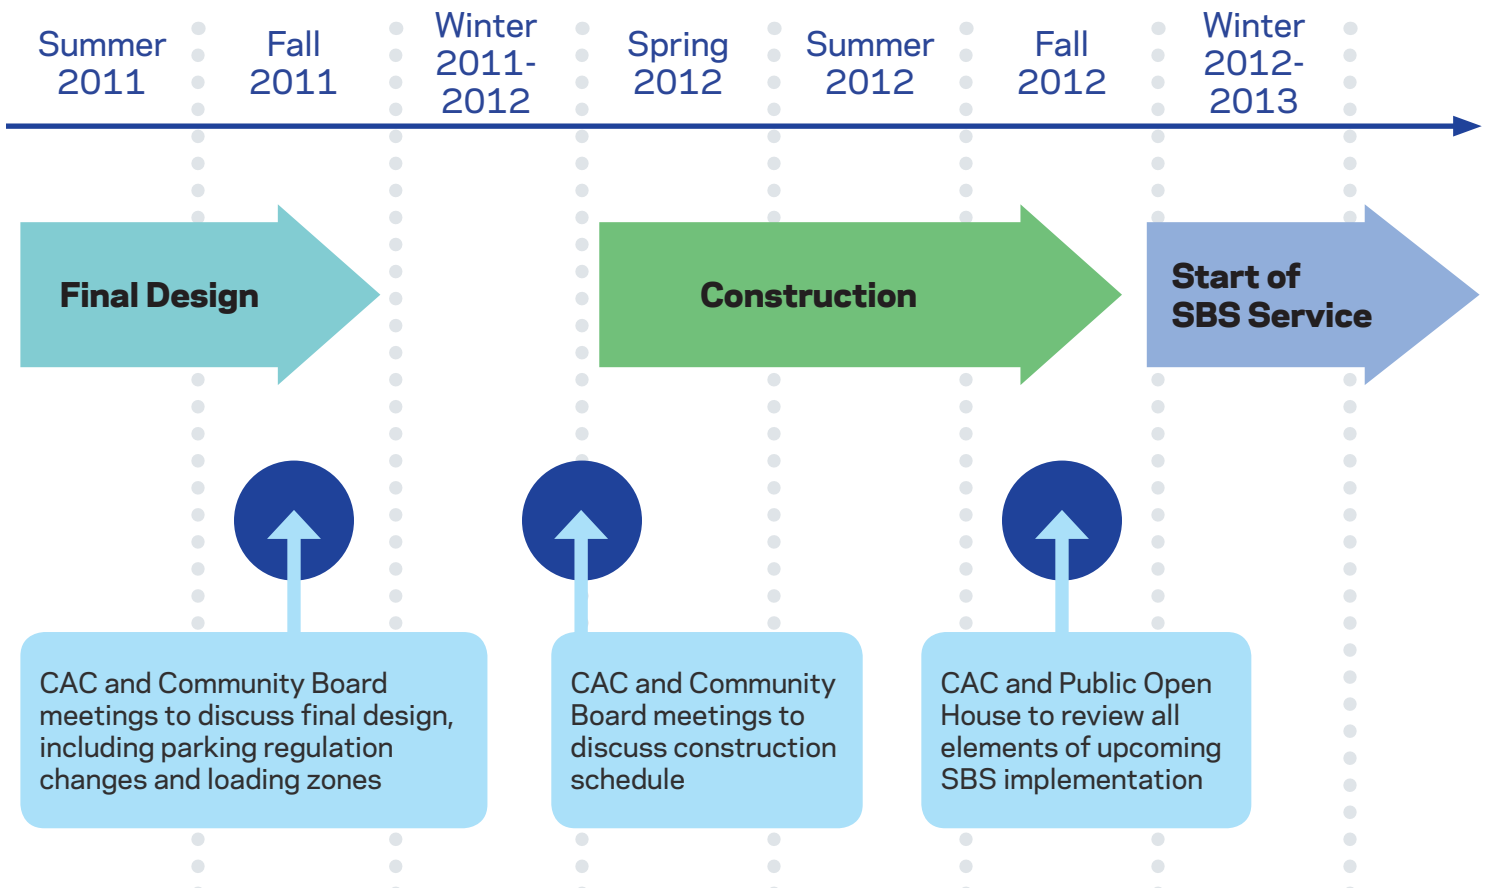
Summer 2011

Fall 2011

Winter 2011-2012

Spring 2012

Summer 2012

Fall 2012

Winter 2012-2013

Final Design

Construction

Start of SBS Service

CAC and Community Board meetings to discuss final design, including parking regulation changes and loading zones

CAC and Community Board meetings to discuss construction schedule

CAC and Public Open House to review all elements of upcoming SBS implementation